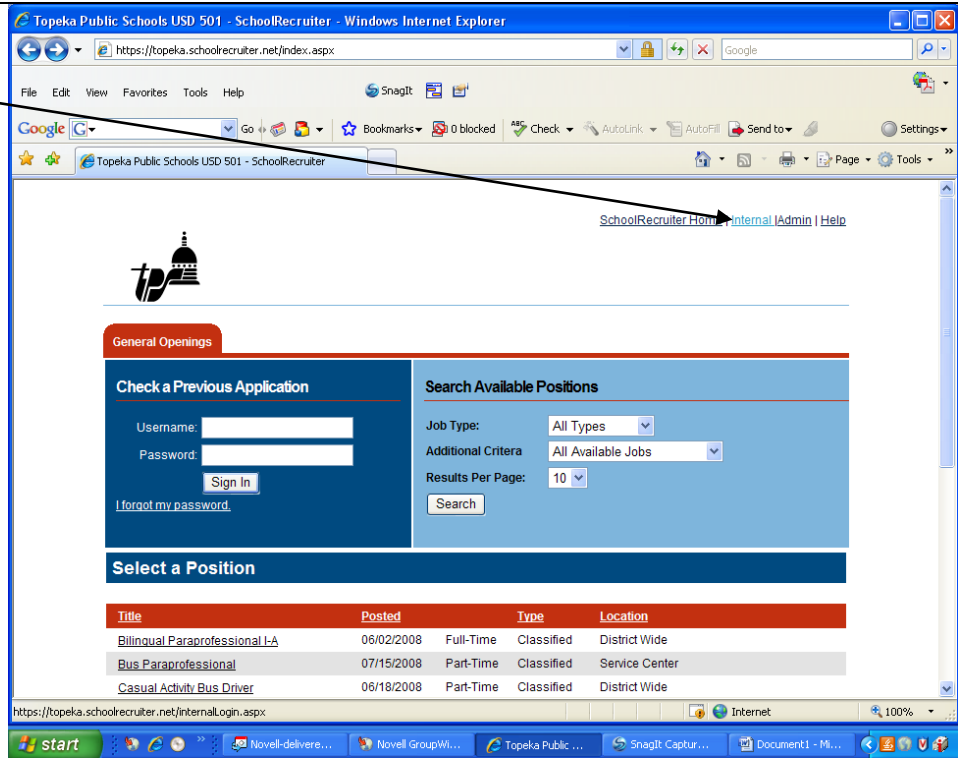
Topeka Public Schools USD 501 - SchoolRecruiter - Windows Internet Explorer

https://topeka.schoolrecruiter.net/index.aspx

Google

File Edit View Favorites Tools Help

SnagIt

Google G Go Bookmarks 0 blocked Check AutoLink AutoFill Send to Settings

Topeka Public Schools USD 501 - SchoolRecruiter

Page Tools

SchoolRecruiter Home | Internal | Admin | Help

tps

General Openings

Check a Previous Application

Username:

Password:

Sign In

I forgot my password.

Search Available Positions

Job Type: All Types

Additional Critera All Available Jobs

Results Per Page: 10

Search

Select a Position

| Title | Posted | | Type | Location |
|---|---|---|---|---|
| Bilingual Paraprofessional I-A | 06/02/2008 | Full-Time | Classified | District Wide |
| Bus Paraprofessional | 07/15/2008 | Part-Time | Classified | Service Center |
| Casual Activity Bus Driver | 06/18/2008 | Part-Time | Classified | District Wide |

https://topeka.schoolrecruiter.net/internalLogin.aspx

Internet

100%

start

Novell-delivere...

Novell GroupWi...

Topeka Public ...

SnagIt Captur...

Document1 - Mi...